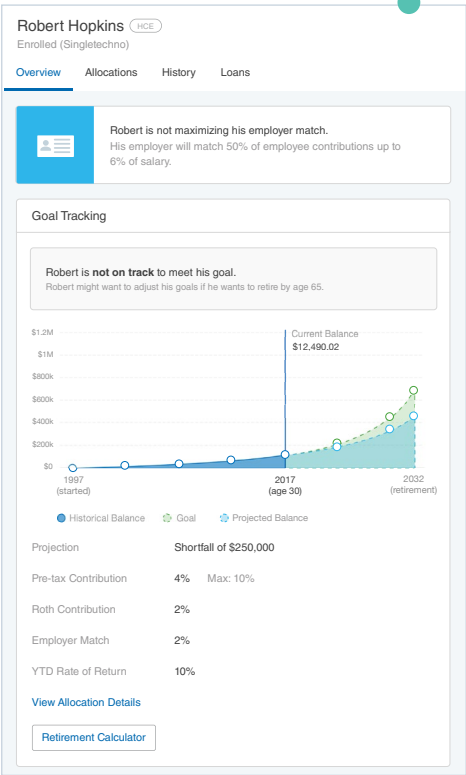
Robert Hopkins HCE
Enrolled (Singletechno)

Overview Allocations History Loans

Robert is not maximizing his employer match.
His employer will match 50% of employee contributions up to 6% of salary.

Goal Tracking

Robert is **not on track** to meet his goal.
Robert might want to adjust his goals if he wants to retire by age 65.

$1.2M
$1M
$800k
$600k
$400k
$200k
$0

Current Balance
$12,490.02

1997
(started)
2017
(age 30)
2032
(retirement)

Historical Balance Goal Projected Balance

| Projection | Shortfall of $250,000 |
|---|---|
| Pre-tax Contribution | 4% Max: 10% |
| Roth Contribution | 2% |
| Employer Match | 2% |
| YTD Rate of Return | 10% |

View Allocation Details

Retirement Calculator